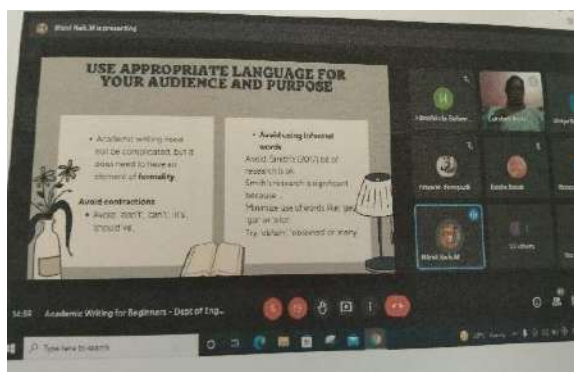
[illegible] is presenting

USE APPROPRIATE LANGUAGE FOR YOUR AUDIENCE AND PURPOSE

• Academic writing need not be complicated, but it does need to have an element of formality.

Avoid contractions
• Avoid 'don't', 'can't', 'it's', 'should've'.

• Avoid using informal words
Avoid 'Smith's (2001) bit of research is ok'
'Smith's research is significant because...'
Minimise use of words like 'get', 'got' or 'alot'.
Try 'obtain', 'obtained' or 'many'.

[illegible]

16:58 Academic Writing for Beginners - Dept of Eng...

Type here to search